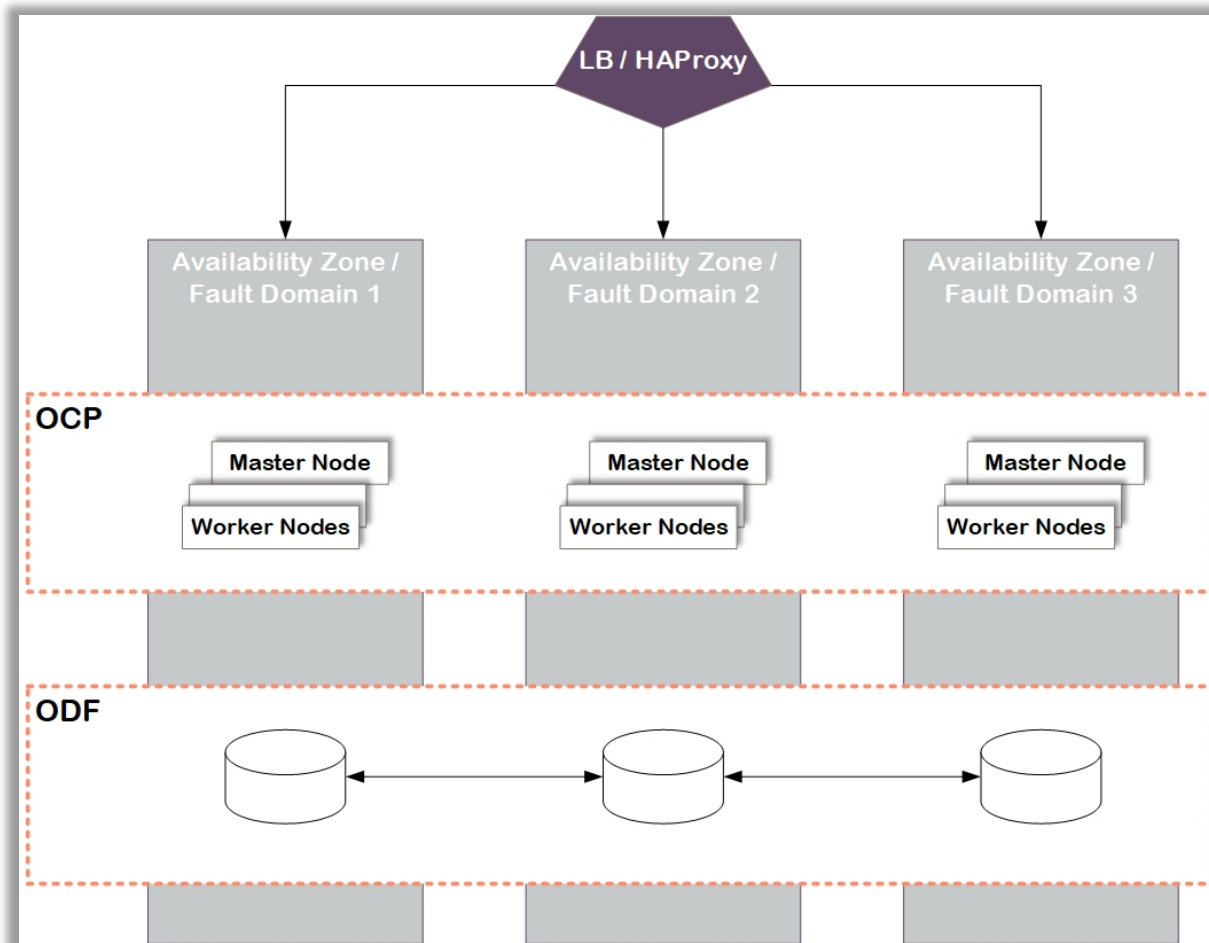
LB / HAProxy

Availability Zone / Fault Domain 1

Availability Zone / Fault Domain 2

Availability Zone / Fault Domain 3

OCP

Master Node
Worker Nodes

Master Node
Worker Nodes

Master Node
Worker Nodes

ODF